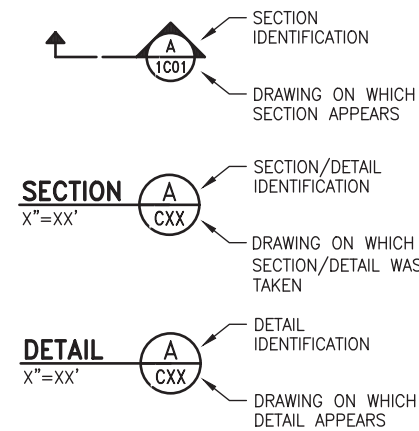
A
1C01

SECTION IDENTIFICATION

DRAWING ON WHICH SECTION APPEARS

SECTION
X"=XX'

A
CXX

SECTION/DETAIL IDENTIFICATION

DRAWING ON WHICH SECTION/DETAIL WAS TAKEN

DETAIL
X"=XX'

A
CXX

DETAIL IDENTIFICATION

DRAWING ON WHICH DETAIL APPEARS